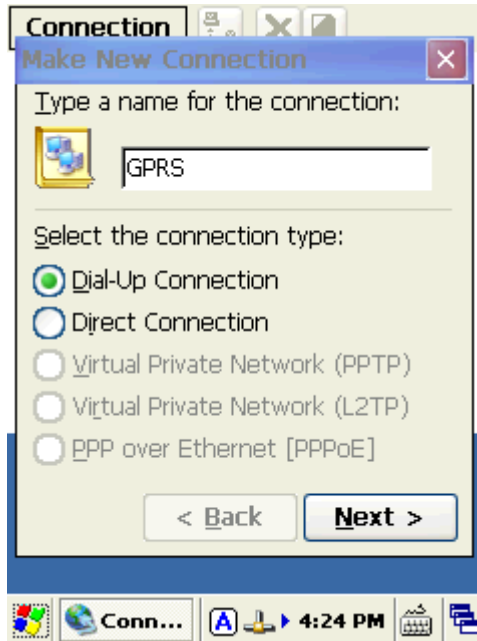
Connection

Make New Connection

Type a name for the connection:

GPRS

Select the connection type:

Dial-Up Connection

Direct Connection

Virtual Private Network (PPTP)

Virtual Private Network (L2TP)

PPP over Ethernet [PPPoE]

< Back

Next >

Conn...

A

4:24 PM